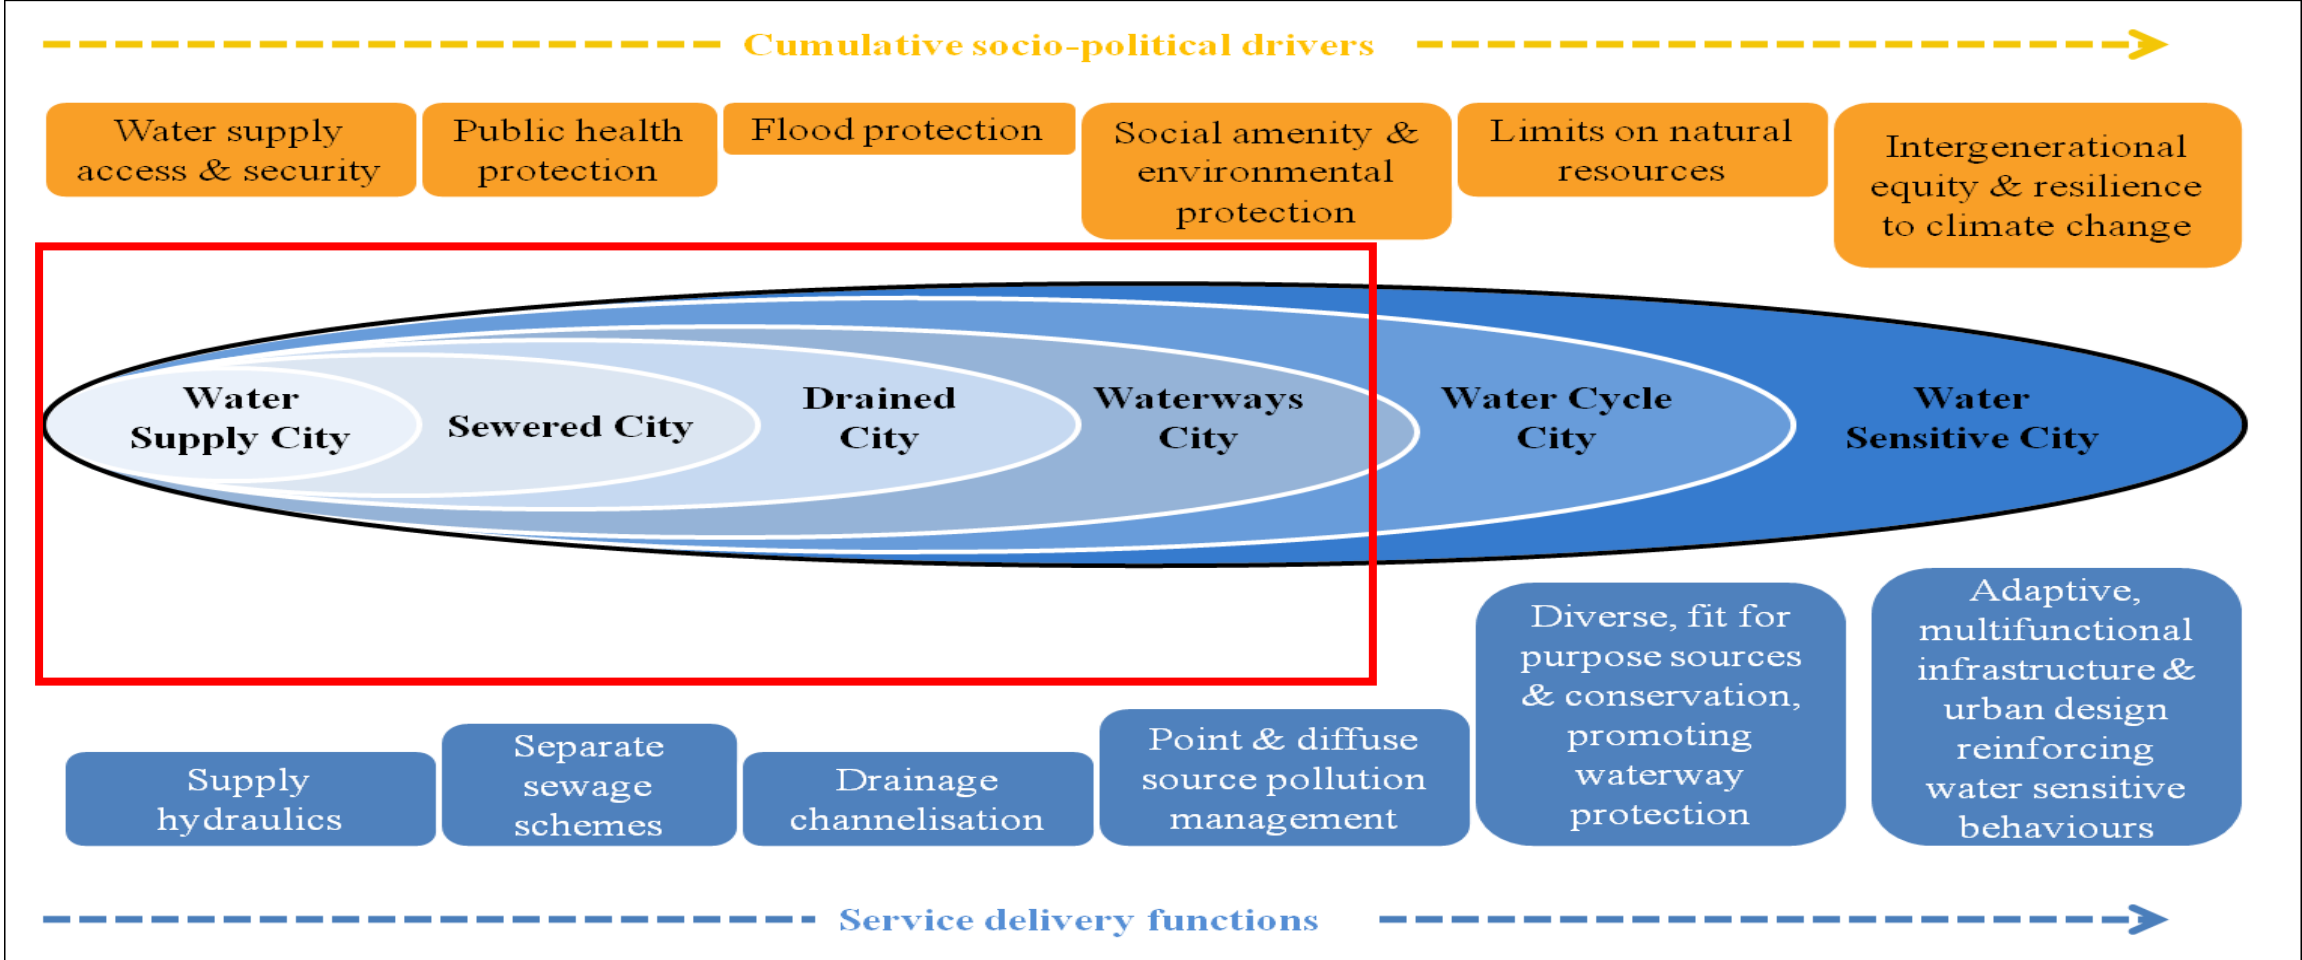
Cumulative socio-political drivers

Water supply access & security

Public health protection

Flood protection

Social amenity & environmental protection

Limits on natural resources

Intergenerational equity & resilience to climate change

Water Supply City

Sewered City

Drained City

Waterways City

Water Cycle City

Water Sensitive City

Supply hydraulics

Separate sewage schemes

Drainage channelisation

Point & diffuse source pollution management

Diverse, fit for purpose sources & conservation, promoting waterway protection

Adaptive, multifunctional infrastructure & urban design reinforcing water sensitive behaviours

Service delivery functions